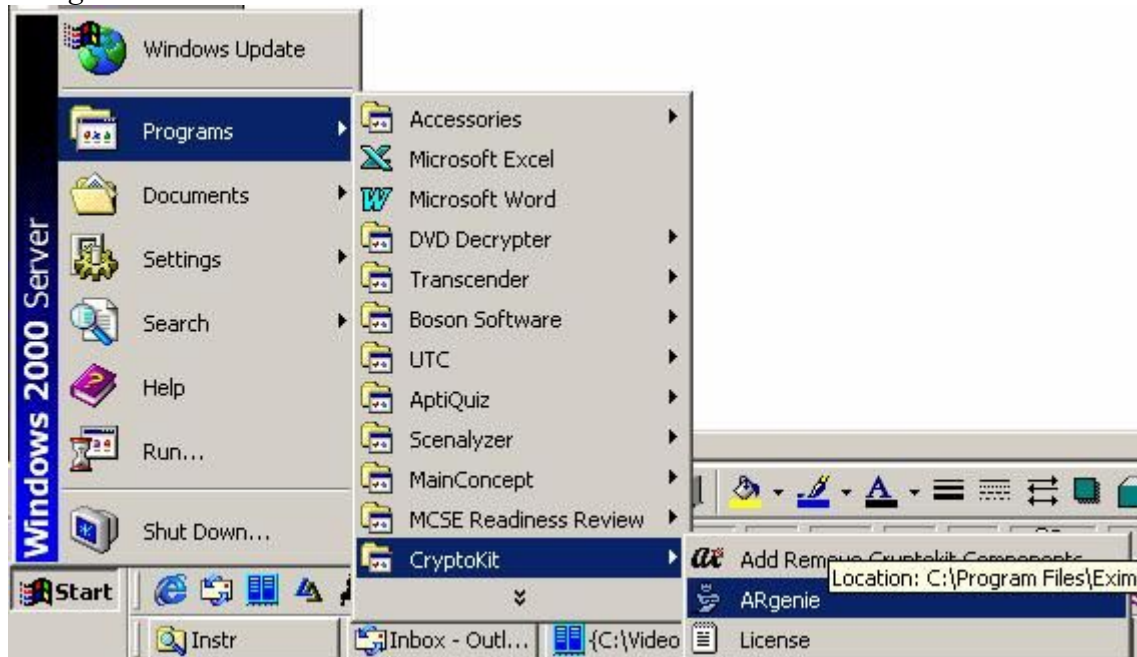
Windows Update
Programs
Documents
Settings
Search
Help
Run...
Shut Down...
Windows 2000 Server

Accessories
Microsoft Excel
Microsoft Word
DVD Decrypter
Transcender
Boson Software
UTC
AptiQuiz
Scenalyzer
MainConcept
MCSE Readiness Review
CryptoKit
»

Add Remo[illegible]
Location: C:\Program Files\Exim
ARgenie
License

Start
Instr
Inbox - Outl...
{C:\Video